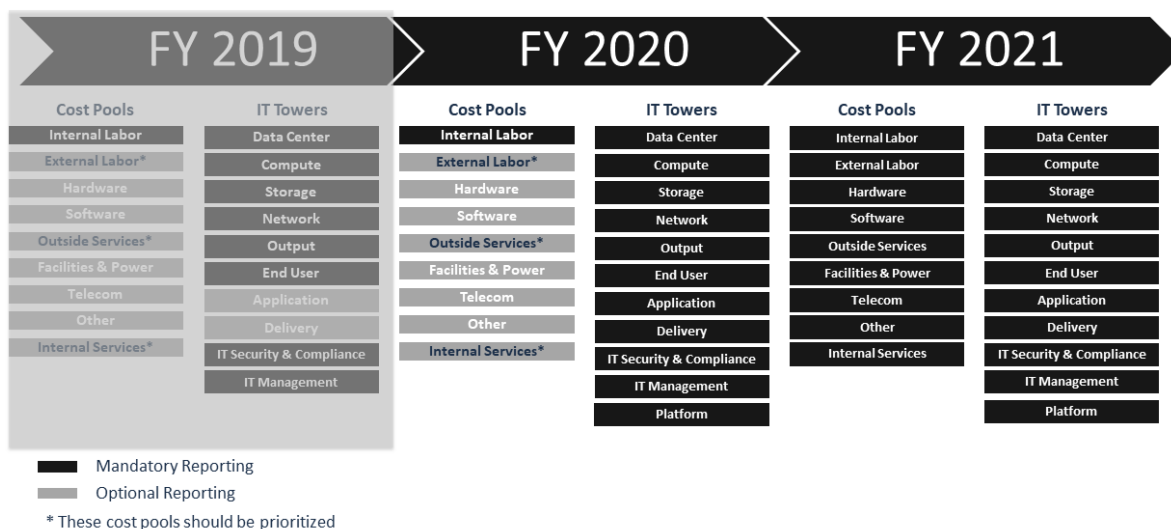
FY 2019

Cost Pools

Internal Labor

External Labor*

Hardware

Software

Outside Services*

Facilities & Power

Telecom

Other

Internal Services*

IT Towers

Data Center

Compute

Storage

Network

Output

End User

Application

Delivery

IT Security & Compliance

IT Management

FY 2020

Cost Pools

Internal Labor

External Labor*

Hardware

Software

Outside Services*

Facilities & Power

Telecom

Other

Internal Services*

IT Towers

Data Center

Compute

Storage

Network

Output

End User

Application

Delivery

IT Security & Compliance

IT Management

Platform

FY 2021

Cost Pools

Internal Labor

External Labor

Hardware

Software

Outside Services

Facilities & Power

Telecom

Other

Internal Services

IT Towers

Data Center

Compute

Storage

Network

Output

End User

Application

Delivery

IT Security & Compliance

IT Management

Platform

Mandatory Reporting

Optional Reporting

* These cost pools should be prioritized